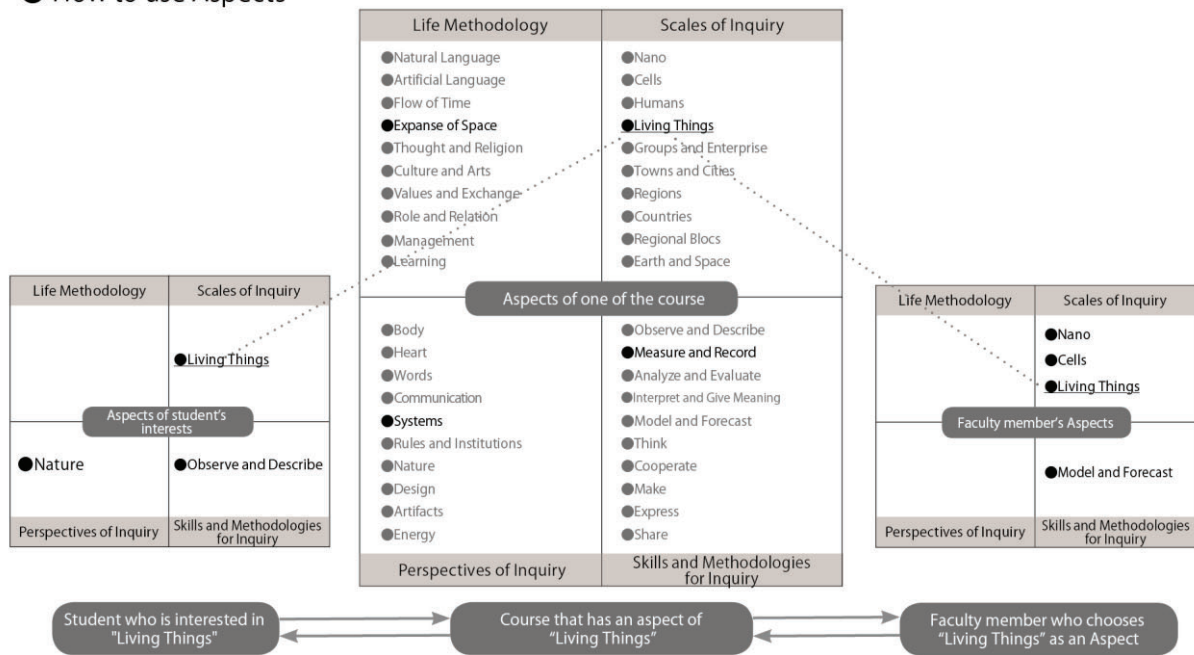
● How to use Aspects

| Life Methodology | Scales of Inquiry |
|---|---|
| ●Natural Language ●Artificial Language ●Flow of Time ●Expanse of Space ●Thought and Religion ●Culture and Arts ●Values and Exchange ●Role and Relation ●Management ●Learning | ●Nano ●Cells ●Humans ●Living Things ●Groups and Enterprise ●Towns and Cities ●Regions ●Countries ●Regional Blocs ●Earth and Space |

Aspects of one of the course

| | |
|---|---|
| ●Body ●Heart ●Words ●Communication ●Systems ●Rules and Institutions ●Nature ●Design ●Artifacts ●Energy | ●Observe and Describe ●Measure and Record ●Analyze and Evaluate ●Interpret and Give Meaning ●Model and Forecast ●Think ●Cooperate ●Make ●Express ●Share |
| Perspectives of Inquiry | Skills and Methodologies for Inquiry |

| Life Methodology | Scales of Inquiry |
|---|---|
| | ●Living Things |

Aspects of student's interests

| | |
|---|---|
| ●Nature | ●Observe and Describe |
| Perspectives of Inquiry | Skills and Methodologies for Inquiry |

| Life Methodology | Scales of Inquiry |
|---|---|
| | ●Nano ●Cells ●Living Things |

Faculty member's Aspects

| | |
|---|---|
| | ●Model and Forecast |
| Perspectives of Inquiry | Skills and Methodologies for Inquiry |

Student who is interested in "Living Things"

Course that has an aspect of "Living Things"

Faculty member who chooses "Living Things" as an Aspect